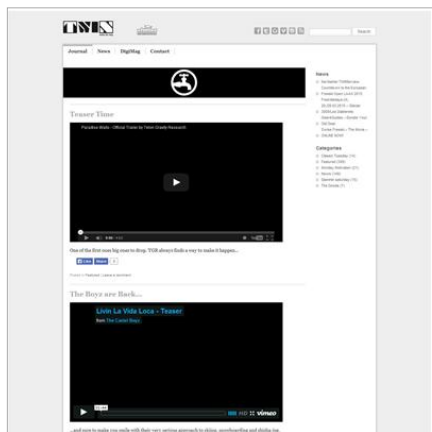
TWIN

Search

Journal | News | DigiMag | Contact

Teaser Time

Paradise Waits - Official Trailer by Teton Gravity Research

One of the first mag big ones to drop. TGR always finds a way to make it happen...

Like Share

Posted in Featured | Leave a comment

The Boys are Back...

Livin La Vida Loca - Teaser

from The Camel Boys

vimeo

...and now to make you smile with their very serious approach to skiing, snowboarding and doing tea

News

Categories